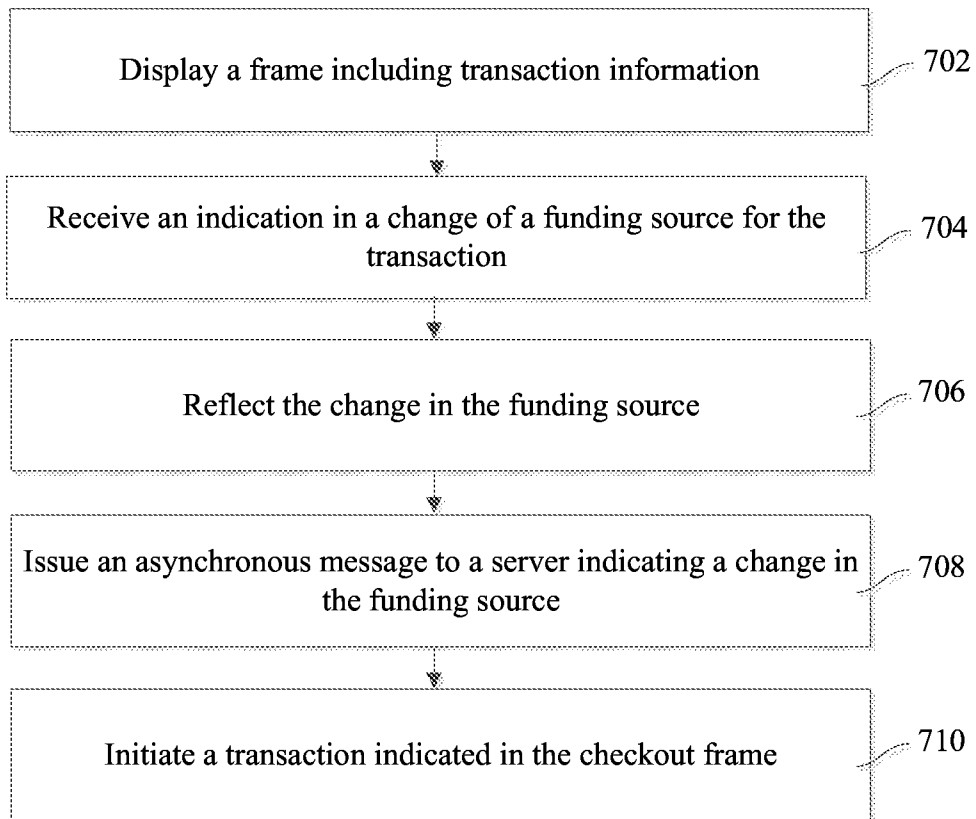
Display a frame including transaction information

702

Receive an indication in a change of a funding source for the transaction

704

Reflect the change in the funding source

706

Issue an asynchronous message to a server indicating a change in the funding source

708

Initiate a transaction indicated in the checkout frame

710